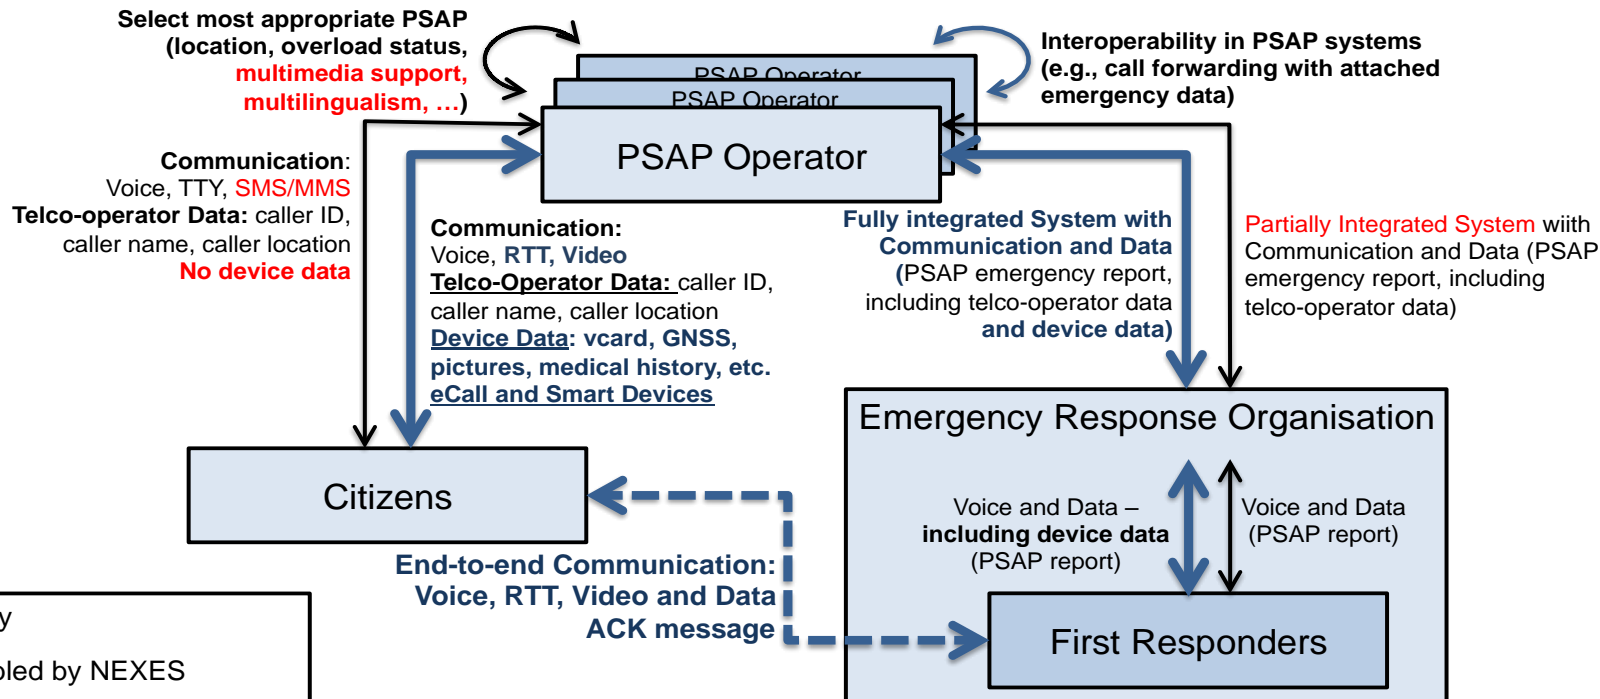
Select most appropriate PSAP (location, overload status, multimedia support, multilingualism, …)

PSAP Operator
PSAP Operator
PSAP Operator

Interoperability in PSAP systems (e.g., call forwarding with attached emergency data)

Communication: Voice, TTY, SMS/MMS
Telco-operator Data: caller ID, caller name, caller location
No device data

Communication:
Voice, RTT, Video
Telco-Operator Data: caller ID, caller name, caller location
Device Data: vcard, GNSS, pictures, medical history, etc.
eCall and Smart Devices

Fully integrated System with Communication and Data (PSAP emergency report, including telco-operator data and device data)

Partially Integrated System wiith Communication and Data (PSAP emergency report, including telco-operator data)

Emergency Response Organisation

Citizens

Voice and Data – including device data (PSAP report)

Voice and Data (PSAP report)

End-to-end Communication: Voice, RTT, Video and Data ACK message

First Responders

y

bled by NEXES